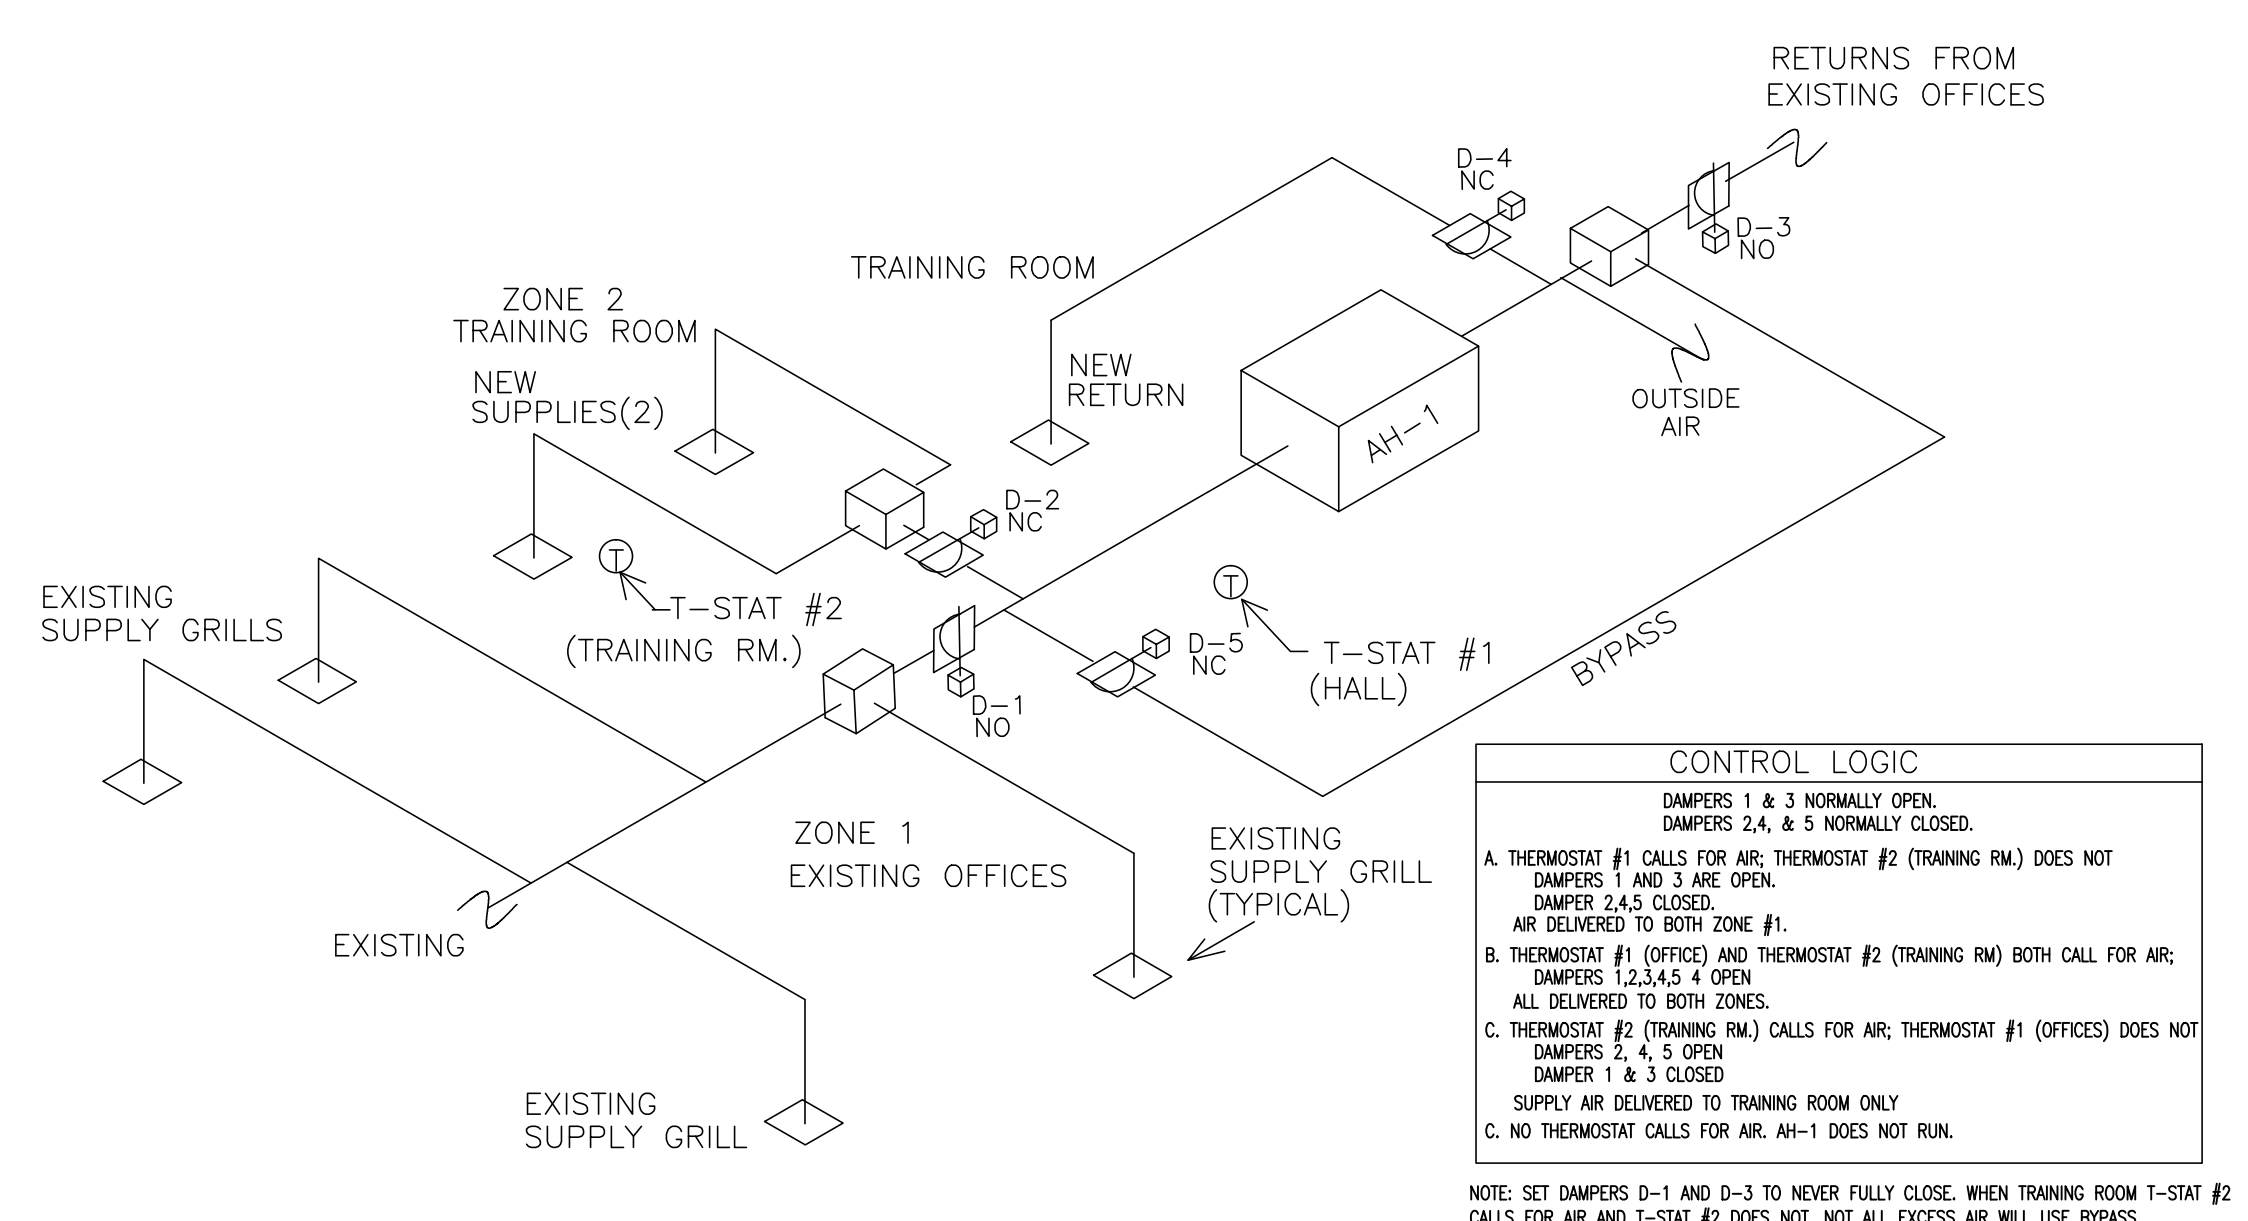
RETURNS FROM EXISTING OFFICES

D-4 NC

D-3 NO

TRAINING ROOM

ZONE 2 TRAINING ROOM

NEW SUPPLIES(2)

NEW RETURN

AH-1

OUTSIDE AIR

D-2 NC

T

T-STAT #2 (TRAINING RM.)

EXISTING SUPPLY GRILLS

T

D-5 NC

T-STAT #1 (HALL)

BYPASS

D-1 NO

ZONE 1 EXISTING OFFICES

EXISTING SUPPLY GRILL (TYPICAL)

EXISTING

EXISTING SUPPLY GRILL

CONTROL LOGIC

DAMPERS 1 & 3 NORMALLY OPEN.
DAMPERS 2,4, & 5 NORMALLY CLOSED.

A. THERMOSTAT #1 CALLS FOR AIR; THERMOSTAT #2 (TRAINING RM.) DOES NOT
DAMPERS 1 AND 3 ARE OPEN.
DAMPER 2,4,5 CLOSED.
AIR DELIVERED TO BOTH ZONE #1.

B. THERMOSTAT #1 (OFFICE) AND THERMOSTAT #2 (TRAINING RM) BOTH CALL FOR AIR;
DAMPERS 1,2,3,4,5 4 OPEN
ALL DELIVERED TO BOTH ZONES.

C. THERMOSTAT #2 (TRAINING RM.) CALLS FOR AIR; THERMOSTAT #1 (OFFICES) DOES NOT
DAMPERS 2, 4, 5 OPEN
DAMPER 1 & 3 CLOSED
SUPPLY AIR DELIVERED TO TRAINING ROOM ONLY

C. NO THERMOSTAT CALLS FOR AIR. AH-1 DOES NOT RUN.

NOTE: SET DAMPERS D-1 AND D-3 TO NEVER FULLY CLOSE. WHEN TRAINING ROOM T-STAT #2 CALLS FOR AIR AND T-STAT #2 DOES NOT, NOT ALL EXCESS AIR WILL USE BYPASS.